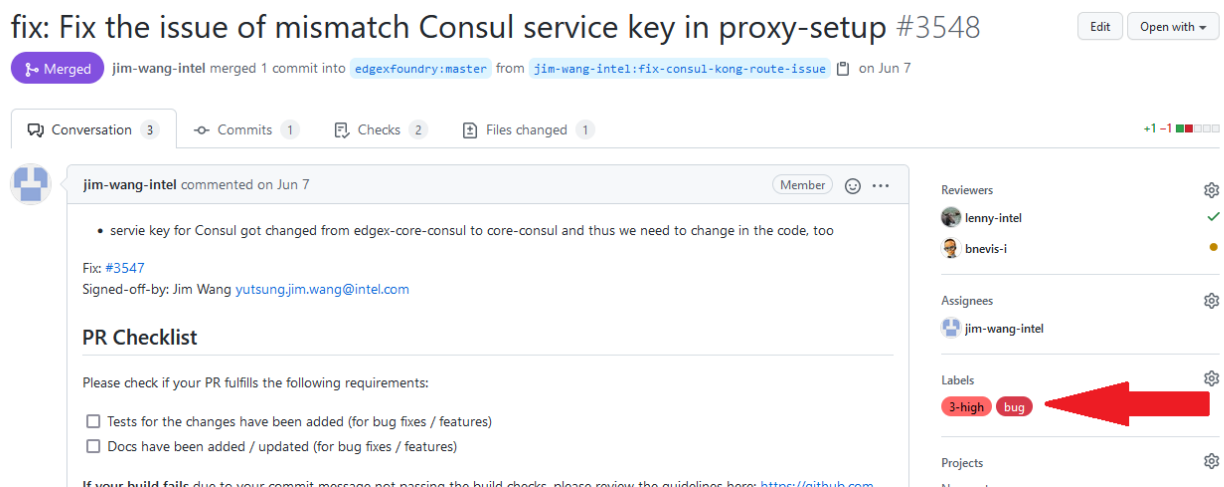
fix: Fix the issue of mismatch Consul service key in proxy-setup #3548

Edit Open with

Merged jim-wang-intel merged 1 commit into edgexfoundry:master from jim-wang-intel:fix-consul-kong-route-issue on Jun 7

Conversation 3 Commits 1 Checks 2 Files changed 1 +1 −1

jim-wang-intel commented on Jun 7 Member

- servie key for Consul got changed from edgex-core-consul to core-consul and thus we need to change in the code, too

Fix: #3547
Signed-off-by: Jim Wang yutsung.jim.wang@intel.com

PR Checklist

Please check if your PR fulfills the following requirements:

Tests for the changes have been added (for bug fixes / features)
Docs have been added / updated (for bug fixes / features)

If your build fails due to your commit message not passing the build checks, please review the guidelines here: https://github.com

Reviewers
lenny-intel
bnevis-i

Assignees
jim-wang-intel

Labels
3-high bug

Projects
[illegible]